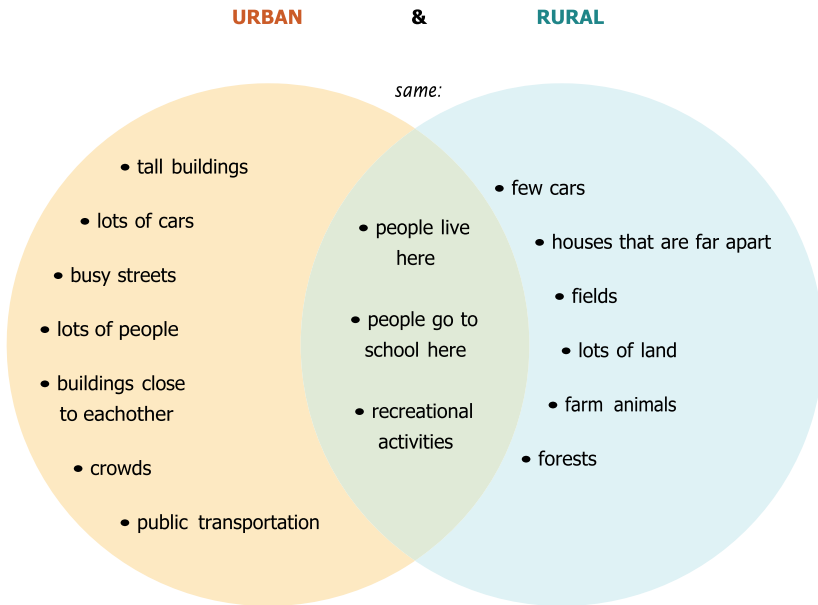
URBAN & RURAL

same:

• tall buildings
• lots of cars
• busy streets
• lots of people
• buildings close to eachother
• crowds
• public transportation

• people live here
• people go to school here
• recreational activities

• few cars
• houses that are far apart
• fields
• lots of land
• farm animals
• forests